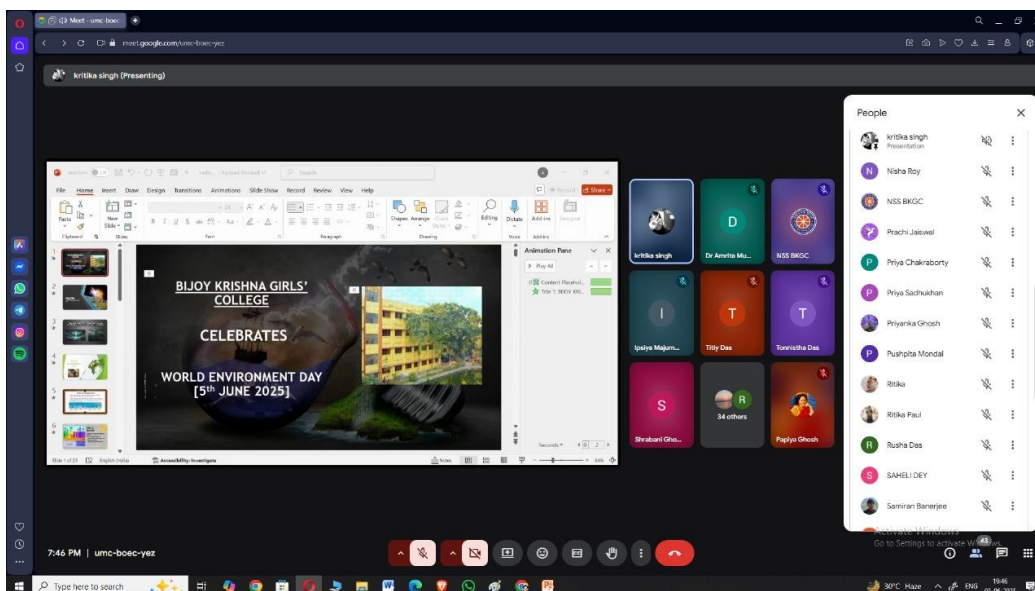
Meet - umc-boec

meet.google.com/umc-boec-yez

kritika singh (Presenting)

File Home Insert Draw Design Transitions Animations Slide Show Record Review View Help

Paste New Slide Shapes Arrange Editing Dictate Add-ins Designer

Clipboard Slides Font Paragraph Drawing Voice Add-ins

BIJOY KRISHNA GIRLS' COLLEGE

CELEBRATES

WORLD ENVIRONMENT DAY [5th JUNE 2025]

Animation Pane

Play All

Content Placehol...

Title 1: BIJOY KRI...

Slide 1 of 23 English (India) Accessibility: Investigate Notes

kritika singh

D
Dr Amrita Mu...

NSS BKGC

I
Ipsiya Majum...

T
Titly Das

T
Tonnistha Das

S
Shrabani Gho...

R
34 others

Papiya Ghosh

People

kritika singh
Presentation

N Nisha Roy

NSS BKGC

Prachi Jaiswal

P Priya Chakraborty

P Priya Sadhukhan

Priyanka Ghosh

P Pushpita Mondal

Ritika

Ritika Paul

R Rusha Das

S SAHELI DEY

Samiran Banerjee

Activate Windows
Go to Settings to activate Windows.

7:46 PM | umc-boec-yez

43

Type here to search

30°C Haze ENG 19:46